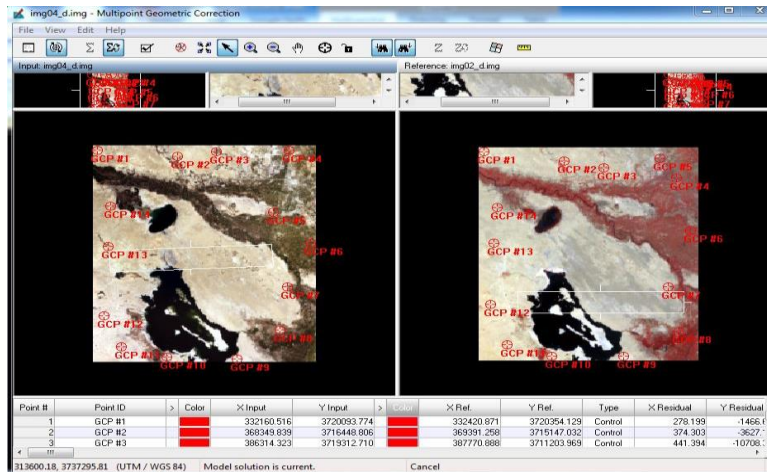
img04_d.img : Multipoint Geometric Correction

File View Edit Help

Input: img04_d.img

Reference: img02_d.img

GCP #1 GCP #2 GCP #3 GCP #4 GCP #5 GCP #14 GCP #13 GCP #6 GCP #7 GCP #12 GCP #8 GCP #11 GCP #10 GCP #9

GCP #1 GCP #2 GCP #3 GCP #5 GCP #4 GCP #14 GCP #6 GCP #13 GCP #7 GCP #12 GCP #8 GCP #11 GCP #10 GCP #9

| Point # | Point ID | > | Color | X Input | Y Input | > | Color | X Ref. | Y Ref. | Type | X Residual | Y Residual |
|---|---|---|---|---|---|---|---|---|---|---|---|---|
| 1 | GCP #1 | | | 332160.516 | 3720093.774 | | | 332420.871 | 3720354.129 | Control | 278.199 | -1466.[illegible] |
| 2 | GCP #2 | | | 368349.639 | 3716448.806 | | | 369391.258 | 3715147.032 | Control | 374.303 | -3627.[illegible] |
| 3 | GCP #3 | | | 386314.323 | 3719312.710 | | | 387770.888 | 3711203.969 | Control | 441.394 | -10708.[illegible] |

313600.18, 3737295.81 (UTM / WGS 84) Model solution is current. Cancel